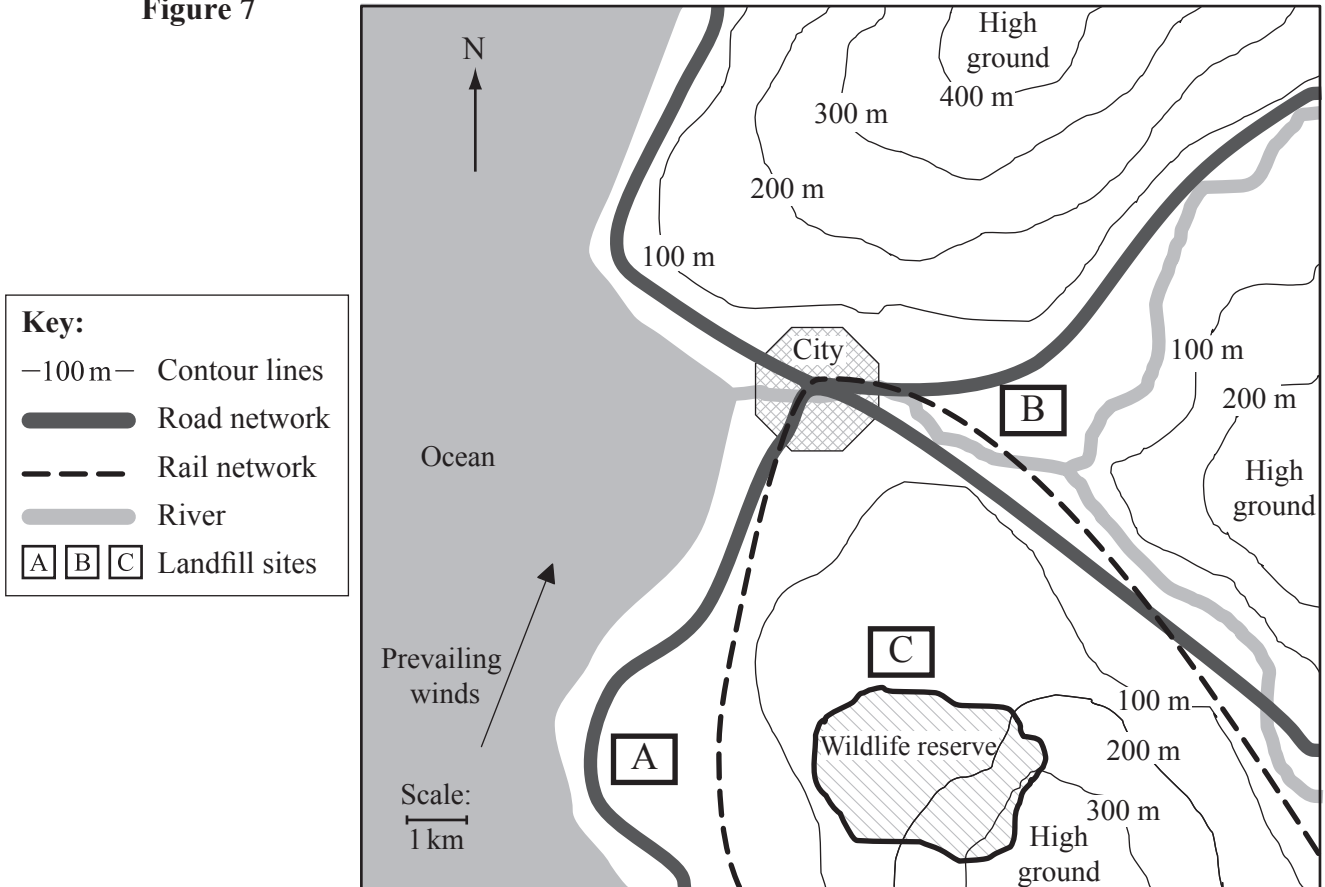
Figure 7

N

High ground

400 m

300 m

200 m

100 m

Key:
—100 m— Contour lines
Road network
Rail network
River
A B C Landfill sites

City

100 m

B

200 m

Ocean

High ground

C

Prevailing winds

100 m

Wildlife reserve

A

200 m

Scale:
1 km

300 m

High ground